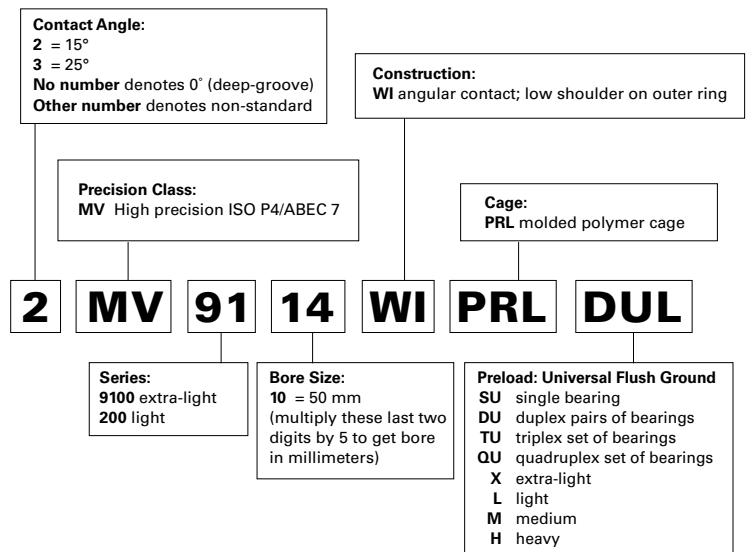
**Contact Angle:**
**2** = 15°
**3** = 25°
**No number** denotes 0˚ (deep-groove)
**Other number** denotes non-standard

**Construction:**
**WI** angular contact; low shoulder on outer ring

**Precision Class:**
**MV** High precision ISO P4/ABEC 7

**Cage:**
**PRL** molded polymer cage

2 MV 91 14 WI PRL DUL

**Series:**
**9100** extra-light
**200** light

**Bore Size:**
**10** = 50 mm
(multiply these last two digits by 5 to get bore in millimeters)

**Preload: Universal Flush Ground**
**SU** single bearing
**DU** duplex pairs of bearings
**TU** triplex set of bearings
**QU** quadruplex set of bearings
**X** extra-light
**L** light
**M** medium
**H** heavy